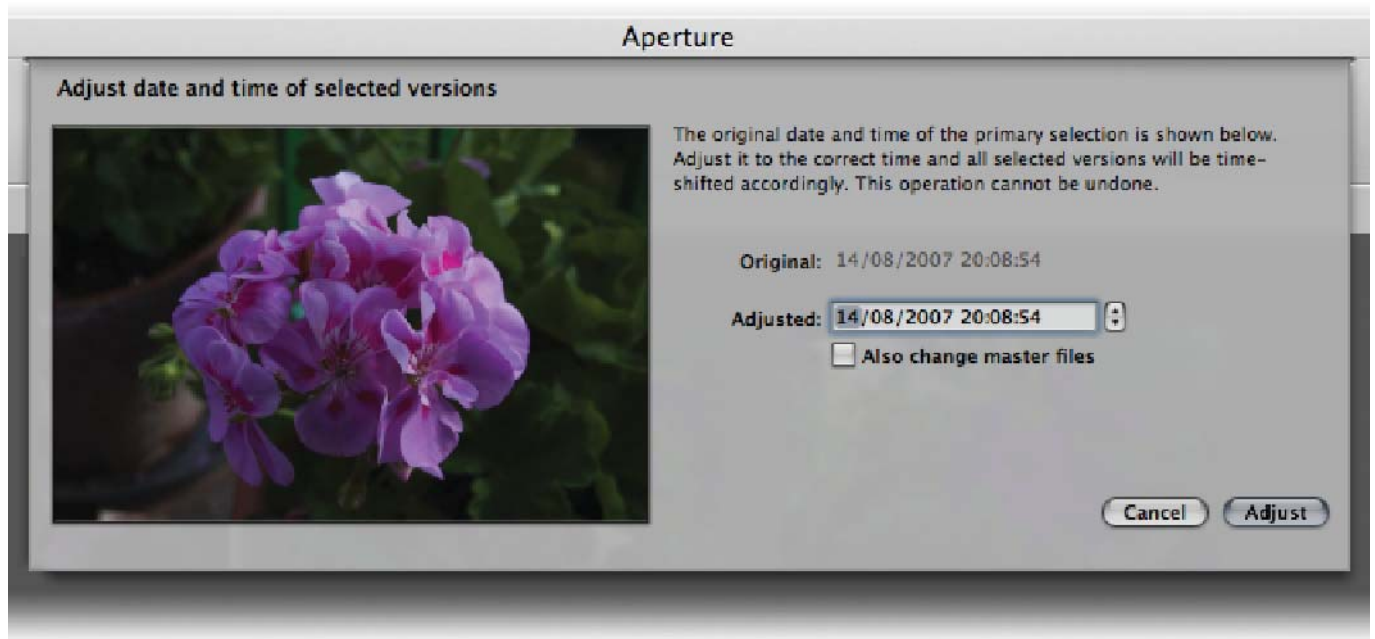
Aperture

Adjust date and time of selected versions

The original date and time of the primary selection is shown below. Adjust it to the correct time and all selected versions will be time-shifted accordingly. This operation cannot be undone.

Original: 14/08/2007 20:08:54

Adjusted: 14/08/2007 20:08:54

Also change master files

Cancel

Adjust